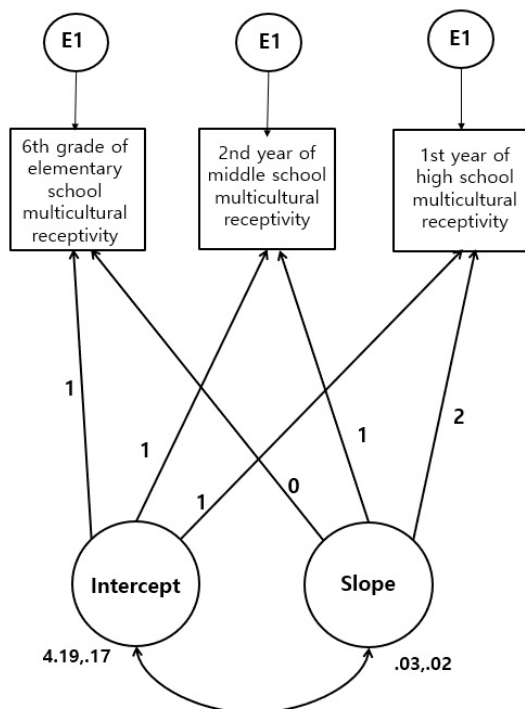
E1

E1

E1

6th grade of elementary school multicultural receptivity

2nd year of middle school multicultural receptivity

1st year of high school multicultural receptivity

1

1

1

0

1

2

Intercept

Slope

4.19,.17

.03,.02